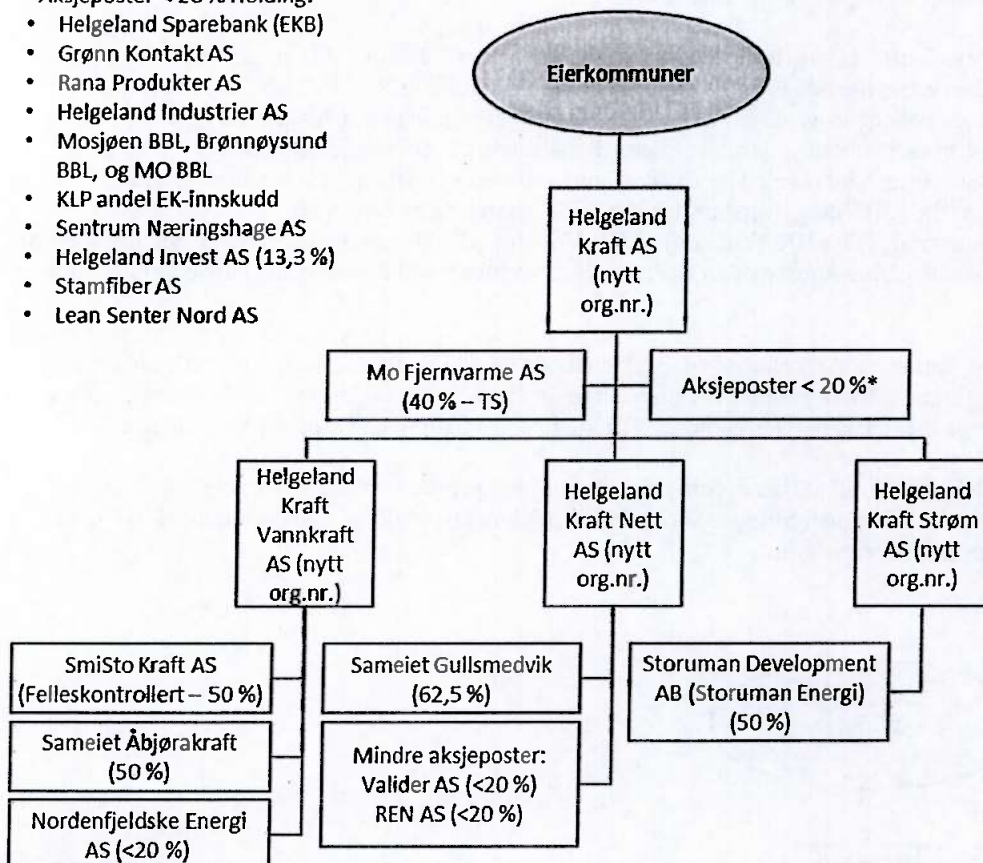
Aksjeposter < 20 % Holding:
- Helgeland Sparebank (EKB)
- Grønn Kontakt AS
- Rana Produkter AS
- Helgeland Industrier AS
- Mosjøen BBL, Brønnøysund BBL, og MO BBL
- KLP andel EK-innskudd
- Sentrum Næringshage AS
- Helgeland Invest AS (13,3 %)
- Stamfiber AS
- Lean Senter Nord AS

Eierkommuner

Helgeland Kraft AS (nytt org.nr.)

Mo Fjernvarme AS (40 % – TS)

Aksjeposter < 20 %*

Helgeland Kraft Vannkraft AS (nytt org.nr.)

Helgeland Kraft Nett AS (nytt org.nr.)

Helgeland Kraft Strøm AS (nytt org.nr.)

SmiSto Kraft AS (Felleskontrollert – 50 %)

Sameiet Åbjørakraft (50 %)

Nordenfjeldske Energi AS (<20 %)

Sameiet Gullsmedvik (62,5 %)

Mindre aksjeposter: Valider AS (<20 %) REN AS (<20 %)

Storuman Development AB (Storuman Energi) (50 %)